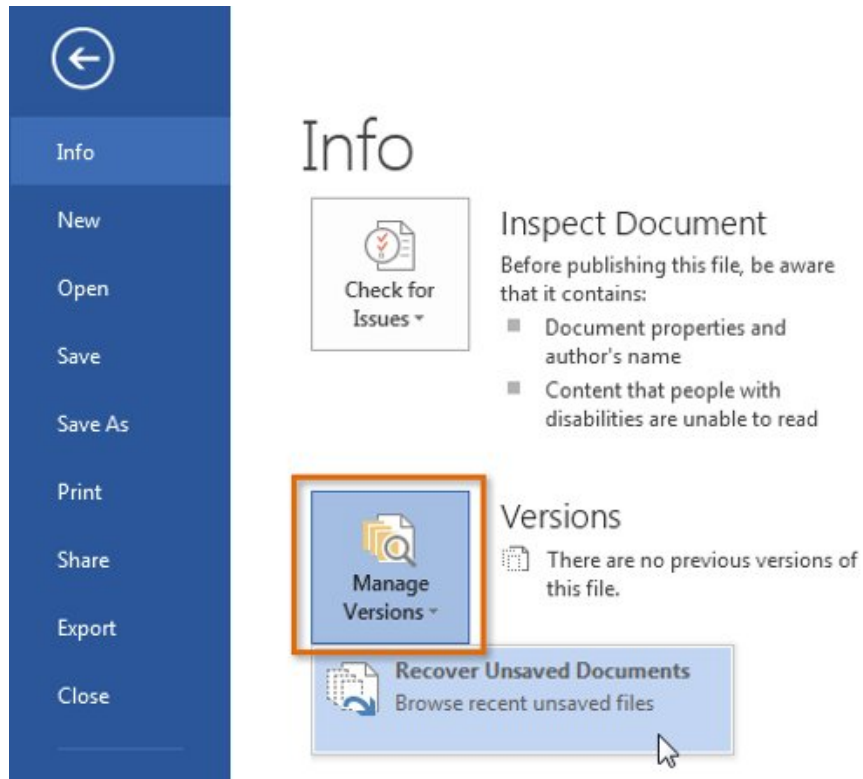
Info

New

Open

Save

Save As

Print

Share

Export

Close

Info

Check for Issues

Inspect Document

Before publishing this file, be aware that it contains:

Document properties and author's name

Content that people with disabilities are unable to read

Manage Versions

Versions

There are no previous versions of this file.

Recover Unsaved Documents

Browse recent unsaved files